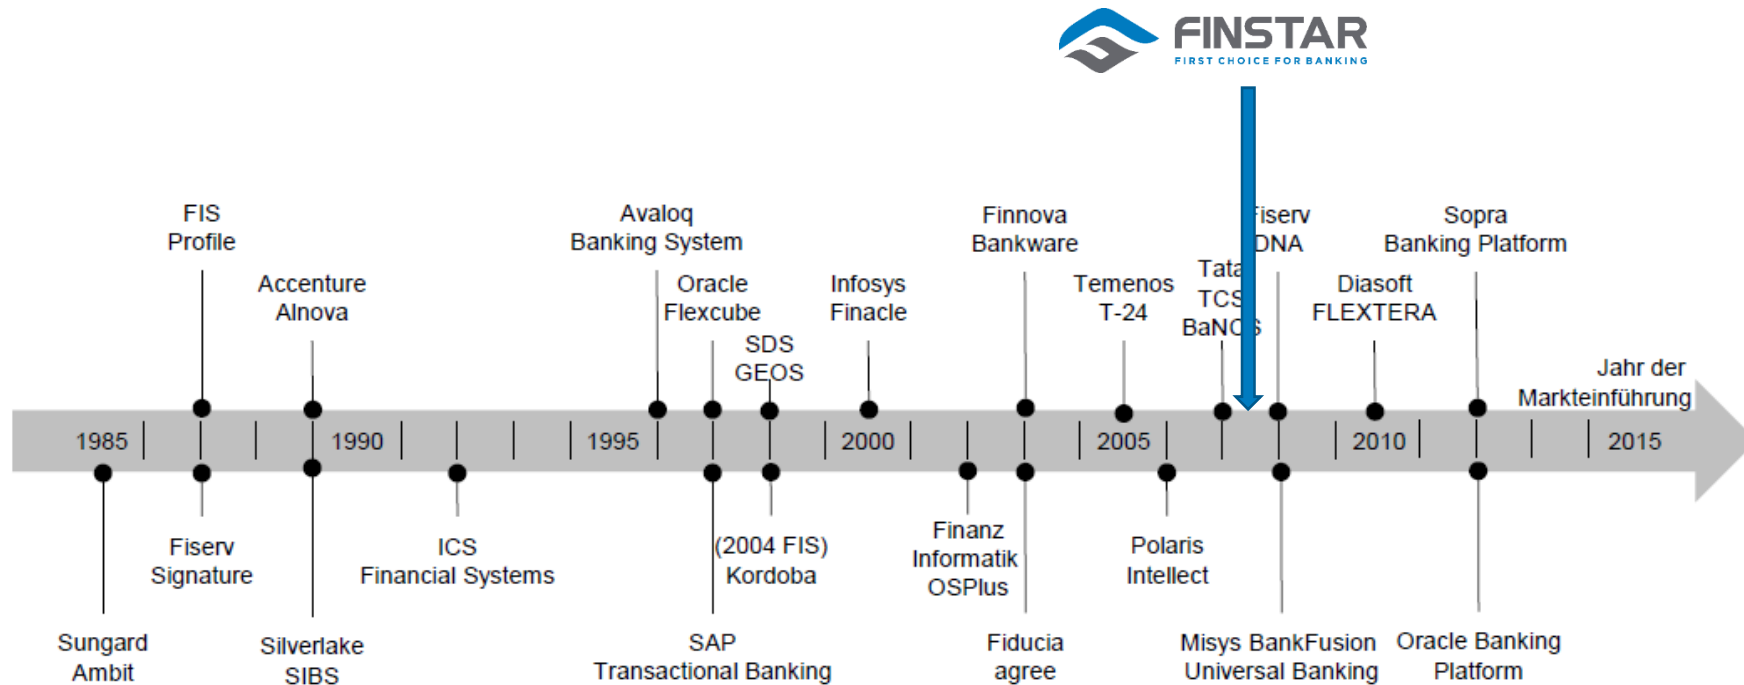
FINSTAR
FIRST CHOICE FOR BANKING

FIS Profile

Accenture Alnova

Avaloq Banking System

Oracle Flexcube

SDS GEOS

Infosys Finacle

Finnova Bankware

Temenos T-24

Tata TCS BaN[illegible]S

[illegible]iserv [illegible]NA

Diasoft FLEXTERA

Sopra Banking Platform

Jahr der Markteinführung

1985

1990

1995

2000

2005

2010

2015

Sungard Ambit

Fiserv Signature

Silverlake SIBS

ICS Financial Systems

SAP Transactional Banking

(2004 FIS) Kordoba

Finanz Informatik OSPlus

Fiducia agree

Polaris Intellect

Misys BankFusion Universal Banking

Oracle Banking Platform